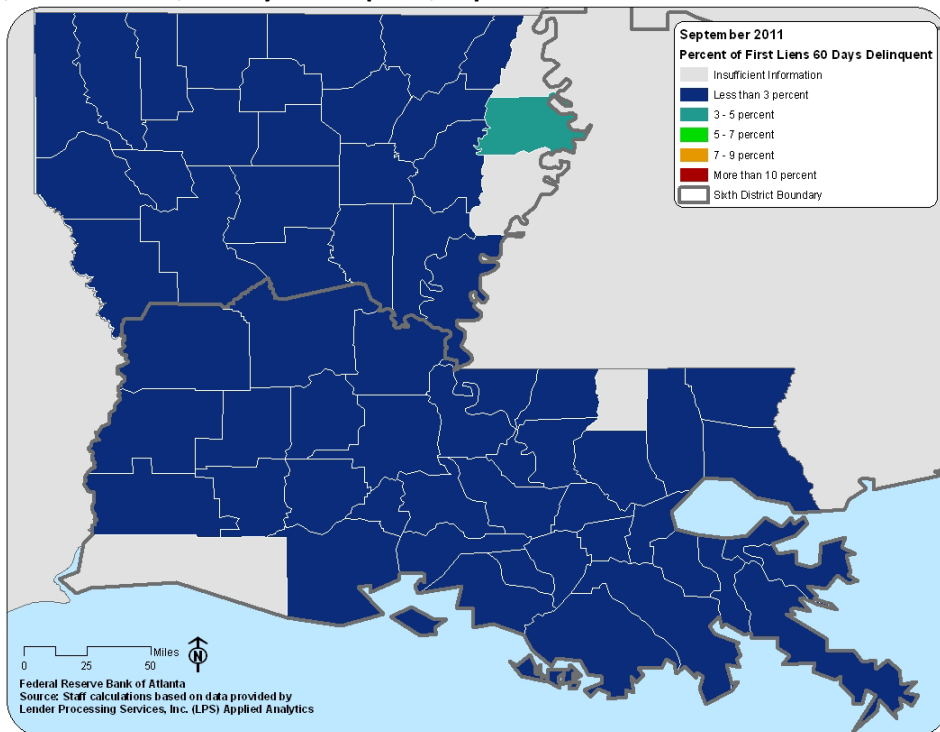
September 2011
Percent of First Liens 60 Days Delinquent
Insufficient Information
Less than 3 percent
3 - 5 percent
5 - 7 percent
7 - 9 percent
More than 10 percent
Sixth District Boundary

Miles
0 25 50
N

Federal Reserve Bank of Atlanta
Source: Staff calculations based on data provided by Lender Processing Services, Inc. (LPS) Applied Analytics